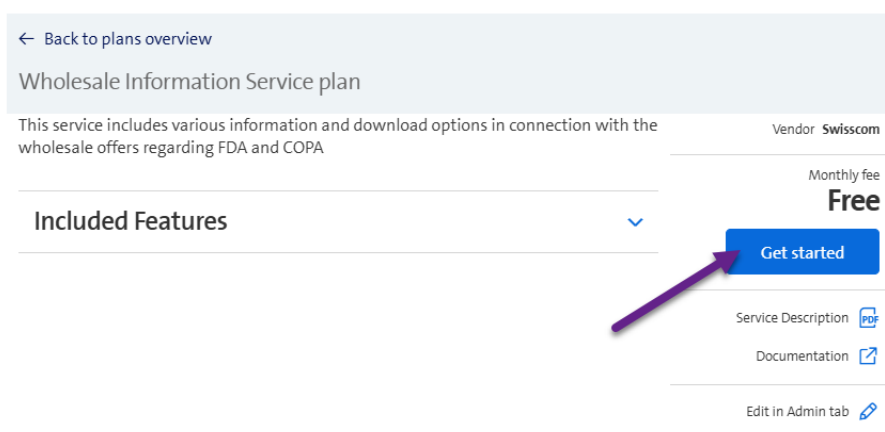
← Back to plans overview

Wholesale Information Service plan

This service includes various information and download options in connection with the wholesale offers regarding FDA and COPA

Included Features

Vendor Swisscom

Monthly fee
Free

Get started

Service Description PDF

Documentation

Edit in Admin tab